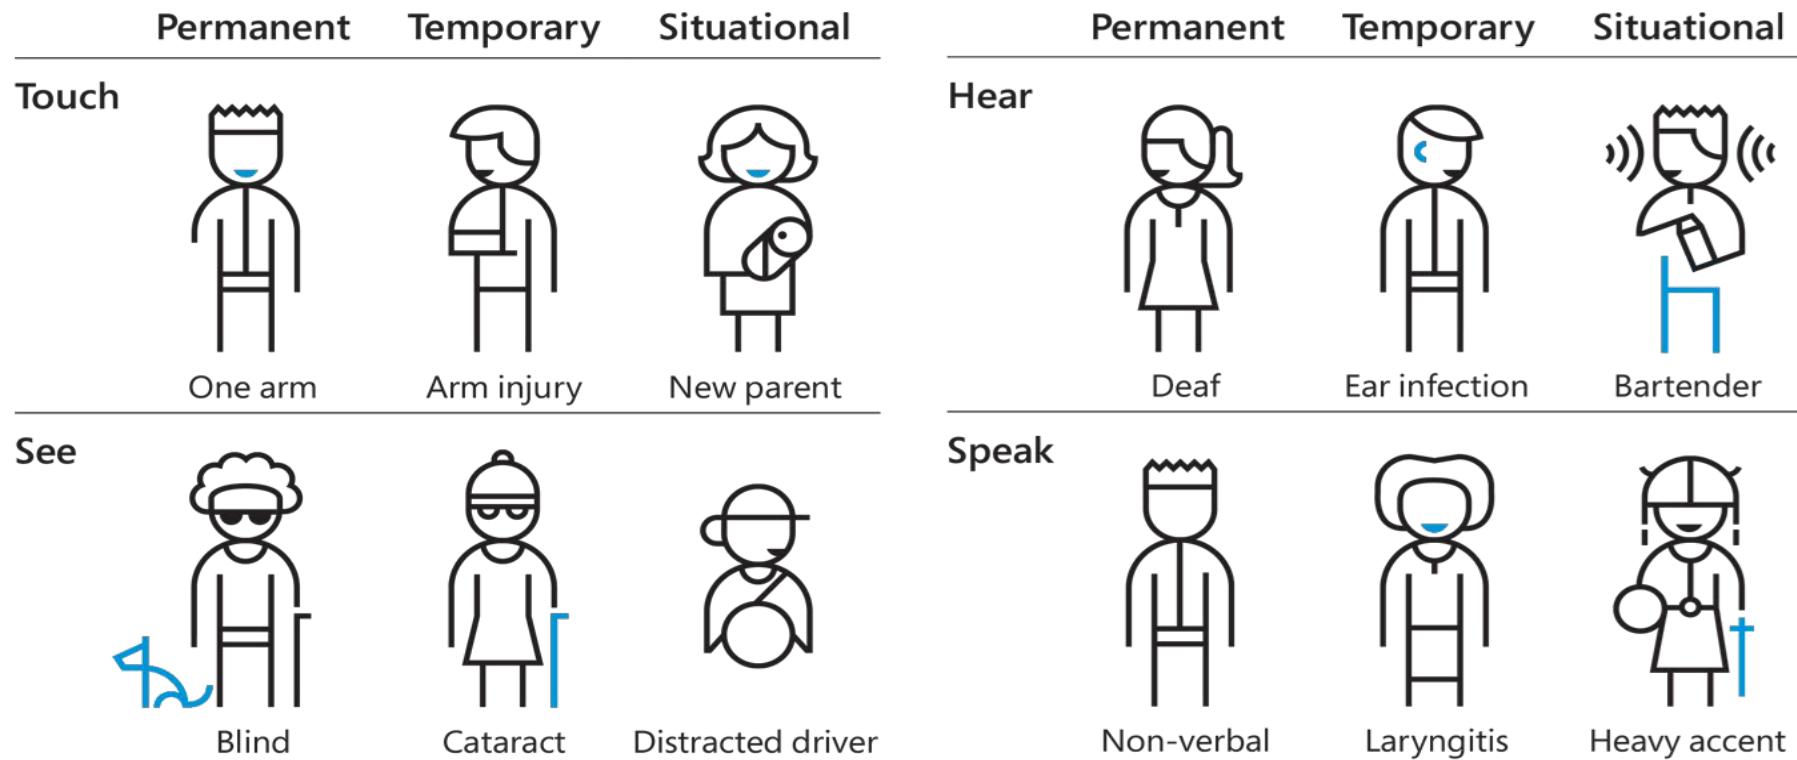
| | Permanent | Temporary | Situational |
|---|---|---|---|
| Touch | One arm | Arm injury | New parent |
| See | Blind | Cataract | Distracted driver |

| | Permanent | Temporary | Situational |
|---|---|---|---|
| Hear | Deaf | Ear infection | Bartender |
| Speak | Non-verbal | Laryngitis | Heavy accent |